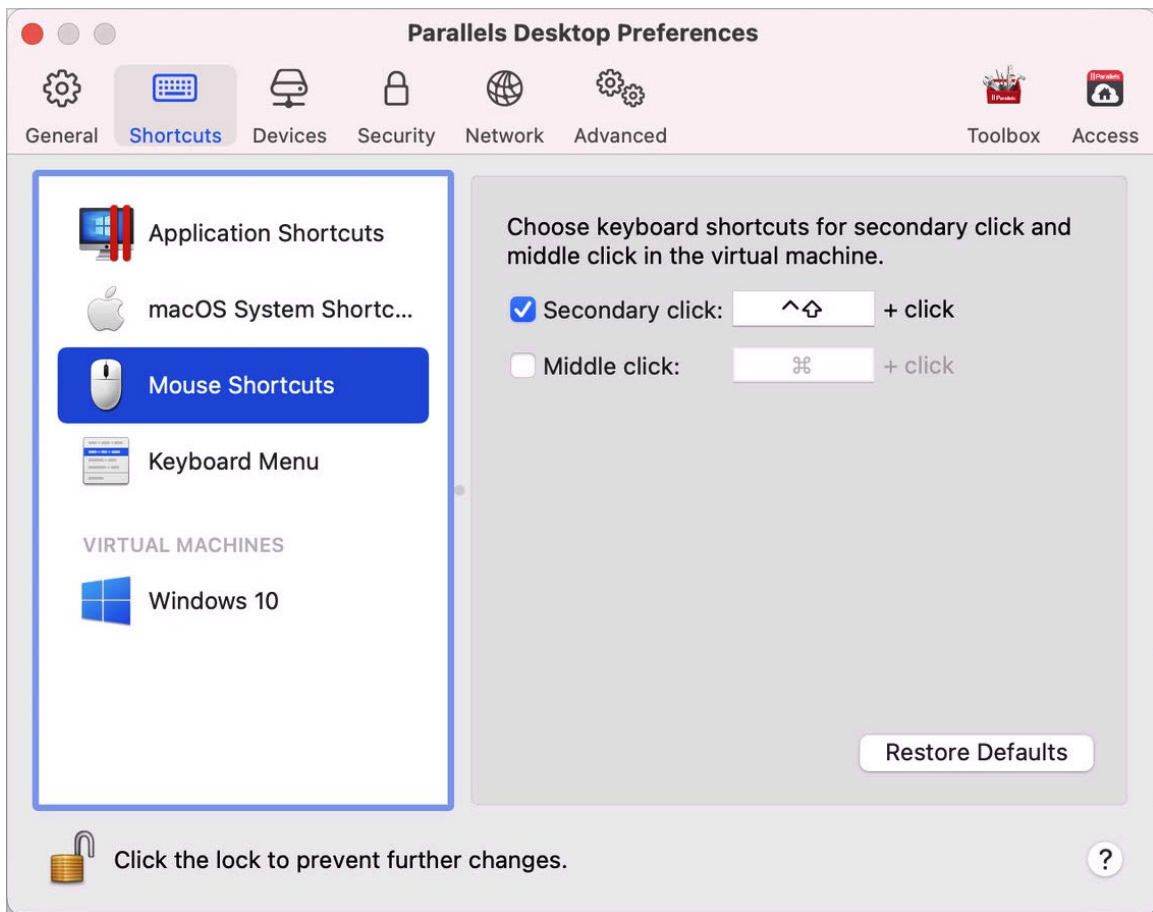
Parallels Desktop Preferences

General Shortcuts Devices Security Network Advanced Toolbox Access

Application Shortcuts
macOS System Shortc...
Mouse Shortcuts
Keyboard Menu

VIRTUAL MACHINES
Windows 10

Choose keyboard shortcuts for secondary click and middle click in the virtual machine.

Secondary click: ^⇧ + click
Middle click: ⌘ + click

Restore Defaults

Click the lock to prevent further changes.

?